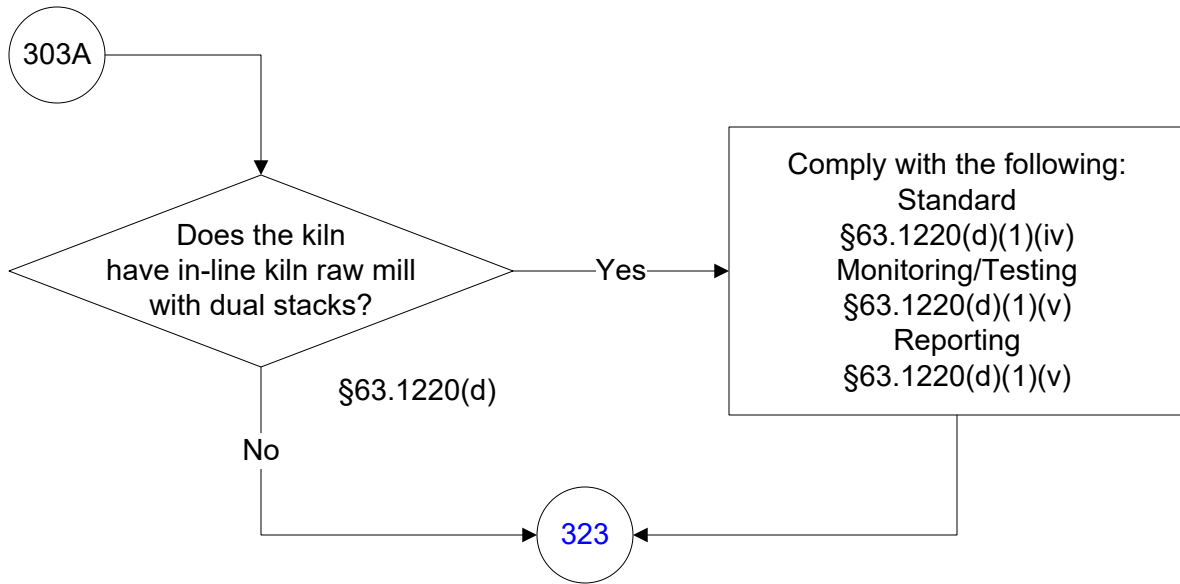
303A

Does the kiln have in-line kiln raw mill with dual stacks?

§63.1220(d)

Yes

Comply with the following:
Standard
§63.1220(d)(1)(iv)
Monitoring/Testing
§63.1220(d)(1)(v)
Reporting
§63.1220(d)(1)(v)

No

323